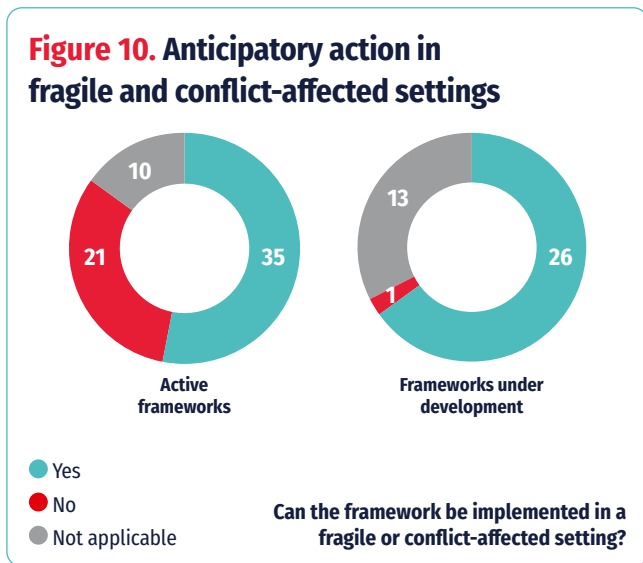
Figure 10. Anticipatory action in fragile and conflict-affected settings

10
21
35

Active frameworks

13
1
26

Frameworks under development

Yes
No
Not applicable

Can the framework be implemented in a fragile or conflict-affected setting?